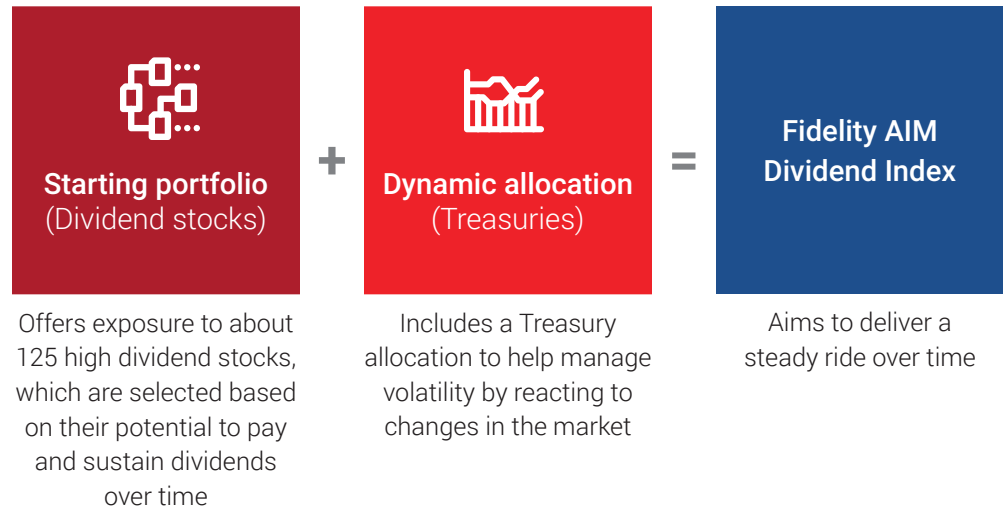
Starting portfolio
(Dividend stocks)

+

Dynamic allocation
(Treasuries)

=

Fidelity AIM Dividend Index

Offers exposure to about 125 high dividend stocks, which are selected based on their potential to pay and sustain dividends over time

Includes a Treasury allocation to help manage volatility by reacting to changes in the market

Aims to deliver a steady ride over time